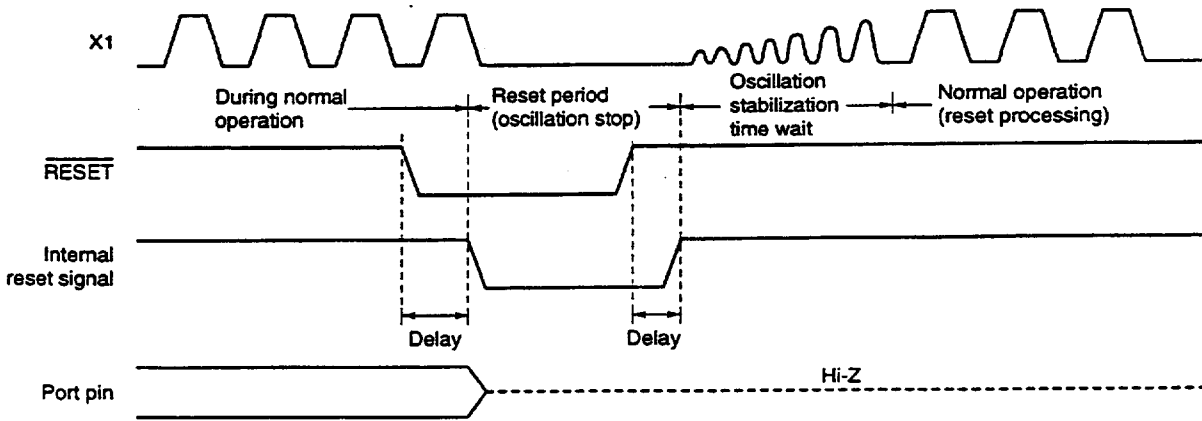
X1

During normal operation

Reset period (oscillation stop)

Oscillation stabilization time wait

Normal operation (reset processing)

$\overline{RESET}$

Internal reset signal

Delay

Delay

Port pin

Hi-Z